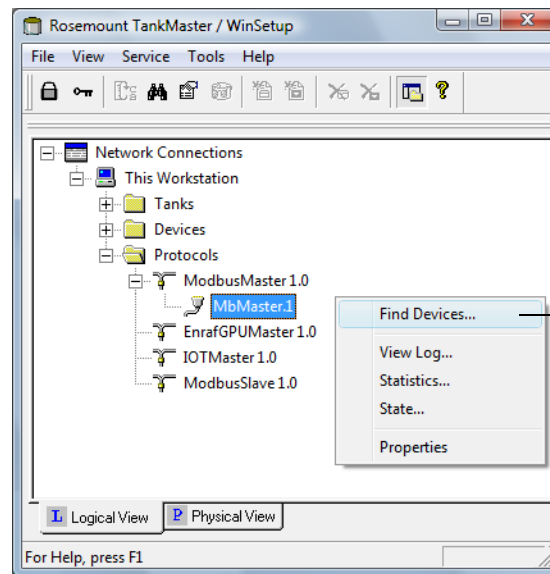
Rosemount TankMaster / WinSetup

File View Service Tools Help

Network Connections
This Workstation
Tanks
Devices
Protocols
ModbusMaster 1.0
MbMaster.1
EnrafGPUMaster 1.0
IOTMaster 1.0
ModbusSlave 1.0

Find Devices...
View Log...
Statistics...
State...
Properties

L Logical View
P Physical View

For Help, press F1